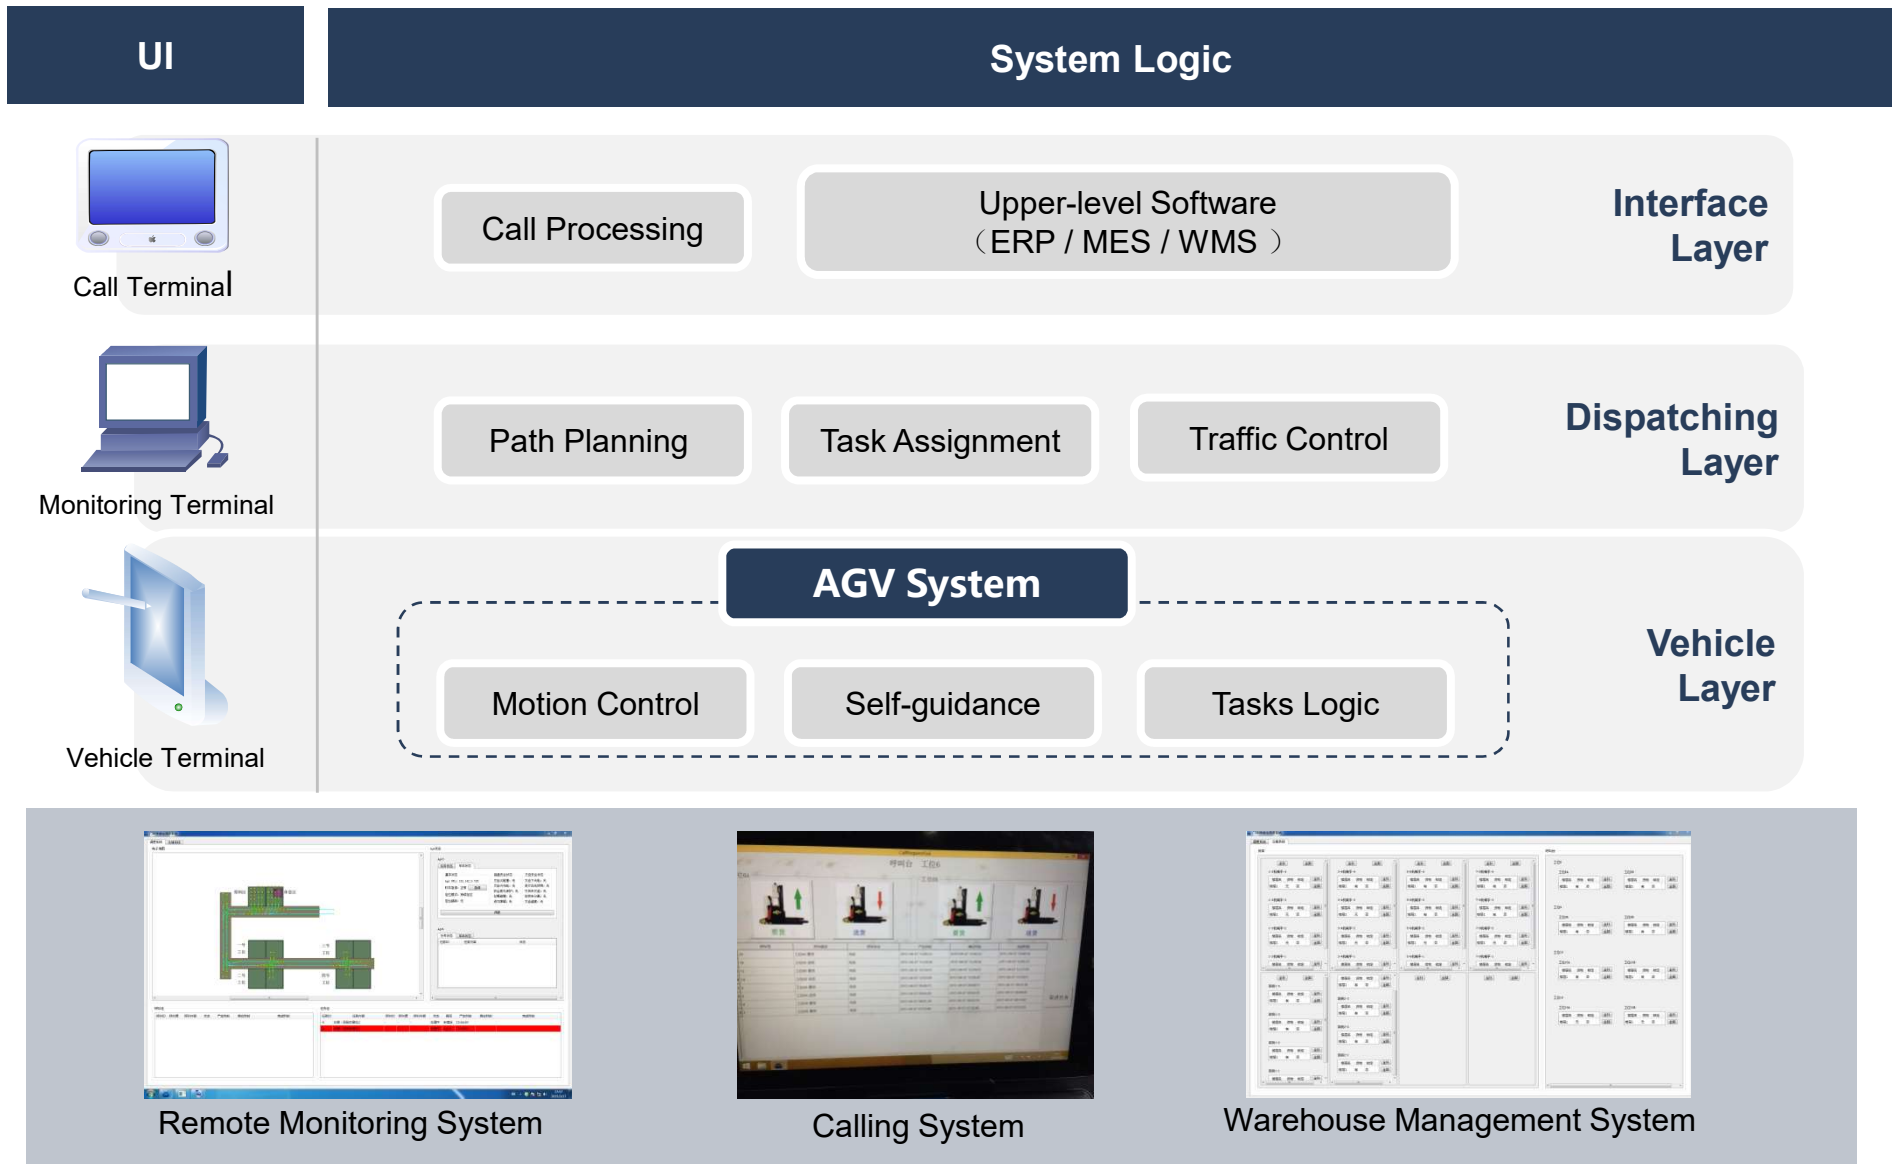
UI

System Logic

Call Terminal

Call Processing

Upper-level Software
（ERP / MES / WMS ）

Interface Layer

Monitoring Terminal

Path Planning

Task Assignment

Traffic Control

Dispatching Layer

AGV System

Vehicle Terminal

Motion Control

Self-guidance

Tasks Logic

Vehicle Layer

Remote Monitoring System

Calling System

Warehouse Management System